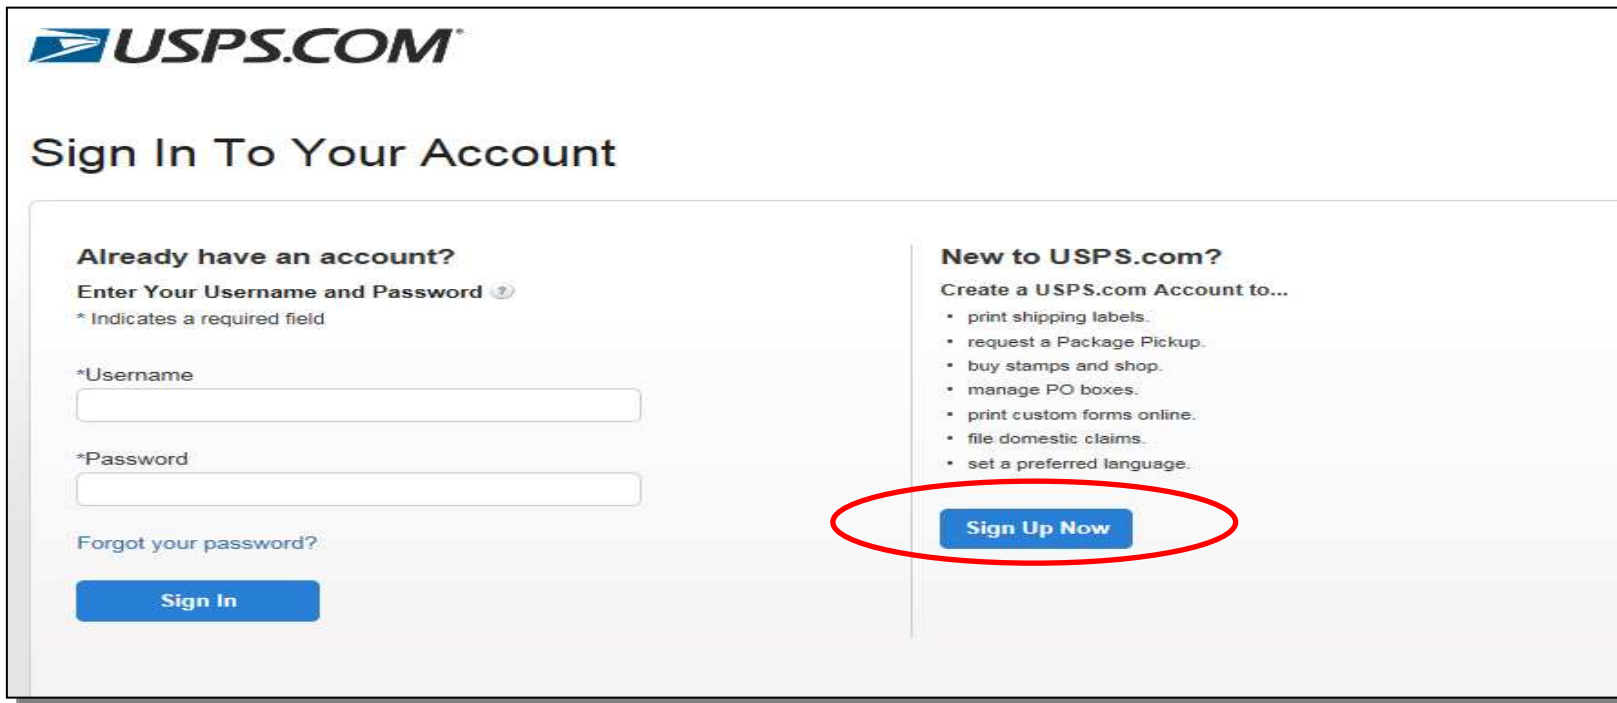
USPS.COM®

Sign In To Your Account

Already have an account?

Enter Your Username and Password ?

* Indicates a required field

*Username

*Password

Forgot your password?

Sign In

New to USPS.com?

Create a USPS.com Account to...

- print shipping labels.
- request a Package Pickup.
- buy stamps and shop.
- manage PO boxes.
- print custom forms online.
- file domestic claims.
- set a preferred language.

Sign Up Now